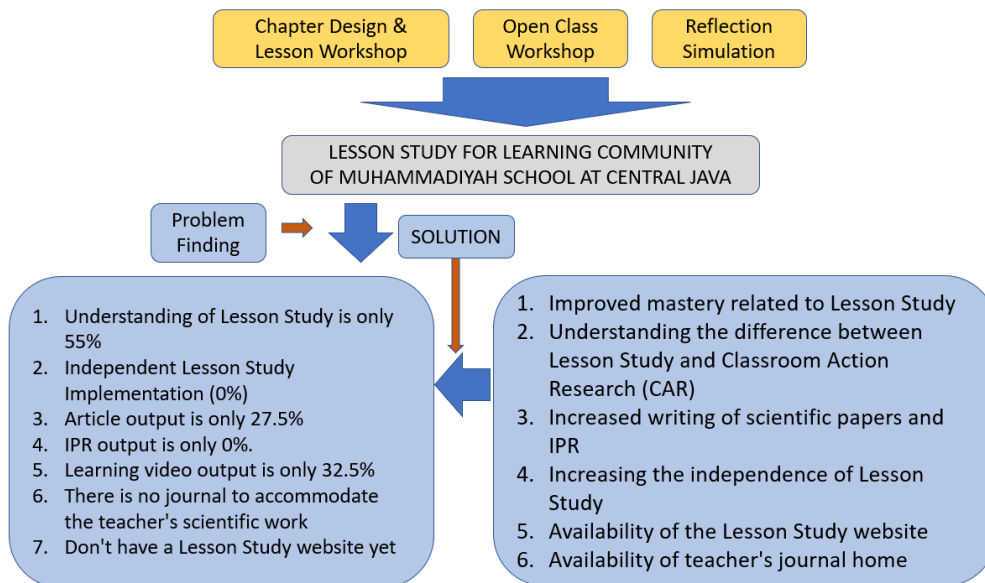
Chapter Design & Lesson Workshop

Open Class Workshop

Reflection Simulation

LESSON STUDY FOR LEARNING COMMUNITY OF MUHAMMADIYAH SCHOOL AT CENTRAL JAVA

Problem Finding

SOLUTION

1. Understanding of Lesson Study is only 55%
2. Independent Lesson Study Implementation (0%)
3. Article output is only 27.5%
4. IPR output is only 0%.
5. Learning video output is only 32.5%
6. There is no journal to accommodate the teacher's scientific work
7. Don't have a Lesson Study website yet

1. Improved mastery related to Lesson Study
2. Understanding the difference between Lesson Study and Classroom Action Research (CAR)
3. Increased writing of scientific papers and IPR
4. Increasing the independence of Lesson Study
5. Availability of the Lesson Study website
6. Availability of teacher's journal home